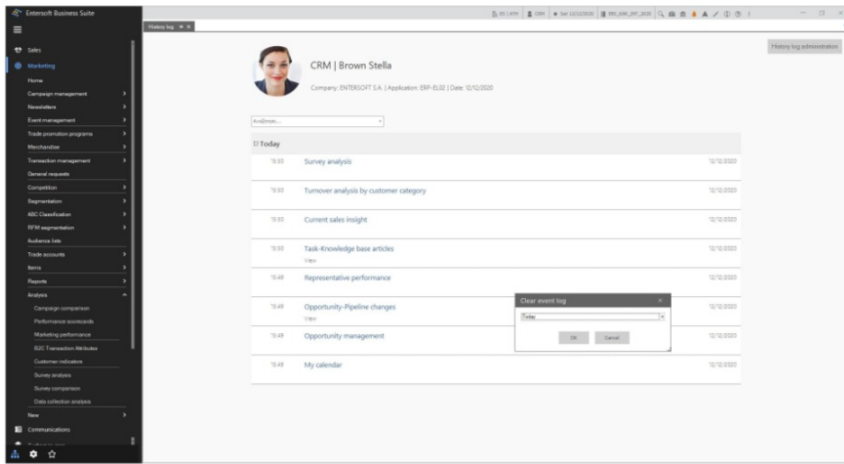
Entersoft Business Suite

Sales
Marketing
Home
Campaign management
Newsletters
Event management
Trade promotion programs
Merchandise
Transaction management
General requests
Competition
Segmentation
ABC Classification
RFM segmentation
Audience lists
Trade accounts
Items
Reports
Analysis
Campaign comparison
Performance scorecards
Marketing performance
B2C Transaction Attributes
Customer indicators
Survey analysis
Survey comparison
Data collection analysis
New
Communications

History log

History log administration

CRM | Brown Stella
Company: ENTERSOFT S.A. | Application: ERP-EL02 | Date: 12/12/2020

Αναζήτηση...

Today

15:50 Survey analysis 12/12/2020
15:50 Turnover analysis by customer category 12/12/2020
15:50 Current sales insight 12/12/2020
15:50 Task-Knowledge base articles View 12/12/2020
15:49 Representative performance 12/12/2020
15:49 Opportunity-Pipeline changes View 12/12/2020
15:49 Opportunity management 12/12/2020
15:49 My calendar 12/12/2020

Clear event log
Today
OK Cancel